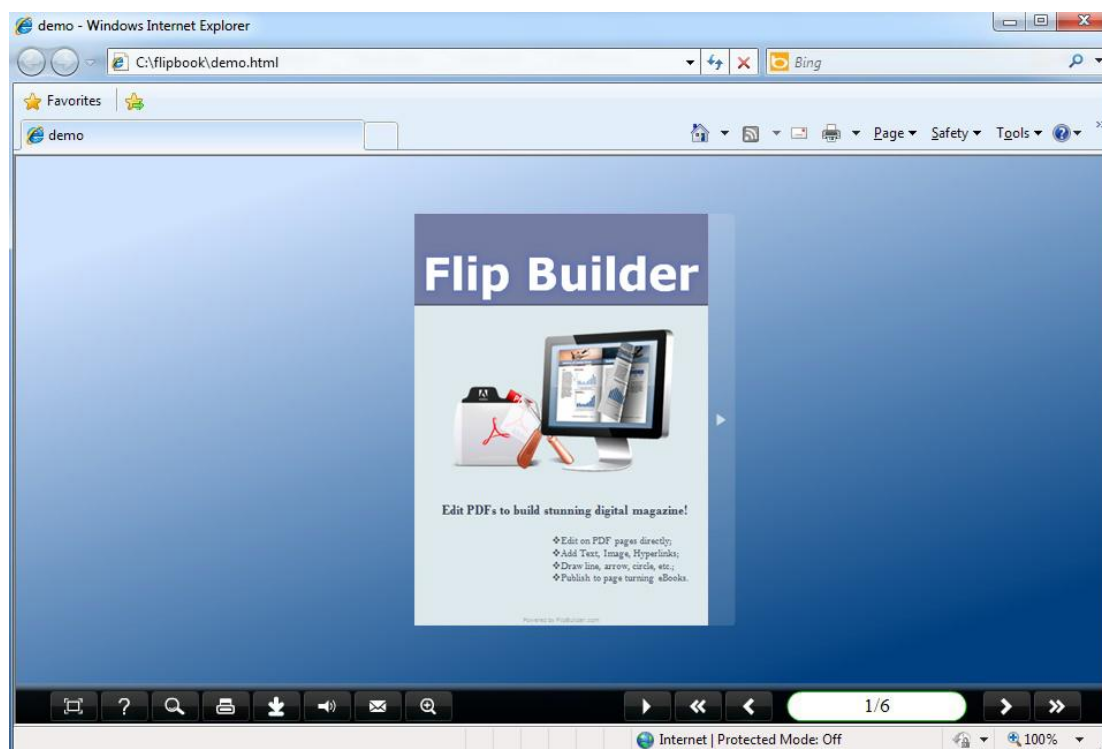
demo - Windows Internet Explorer

C:\flipbook\demo.html

Bing

Favorites

demo

Page ▾ Safety ▾ Tools ▾

Flip Builder

Edit PDFs to build stunning digital magazine!

❖Edit on PDF pages directly;
❖Add Text, Image, Hyperlinks;
❖Draw line, arrow, circle, etc.;
❖Publish to page turning eBooks.

Powered by FlipBuilder.com

?

1/6

Internet | Protected Mode: Off

100%